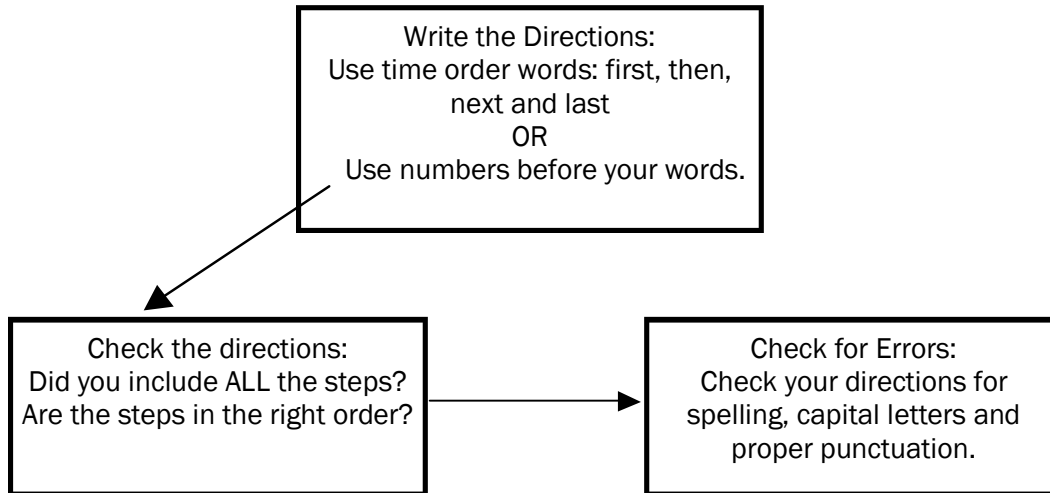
Write the Directions:
Use time order words: first, then, next and last
OR
Use numbers before your words.

Check the directions:
Did you include ALL the steps?
Are the steps in the right order?

Check for Errors:
Check your directions for spelling, capital letters and proper punctuation.